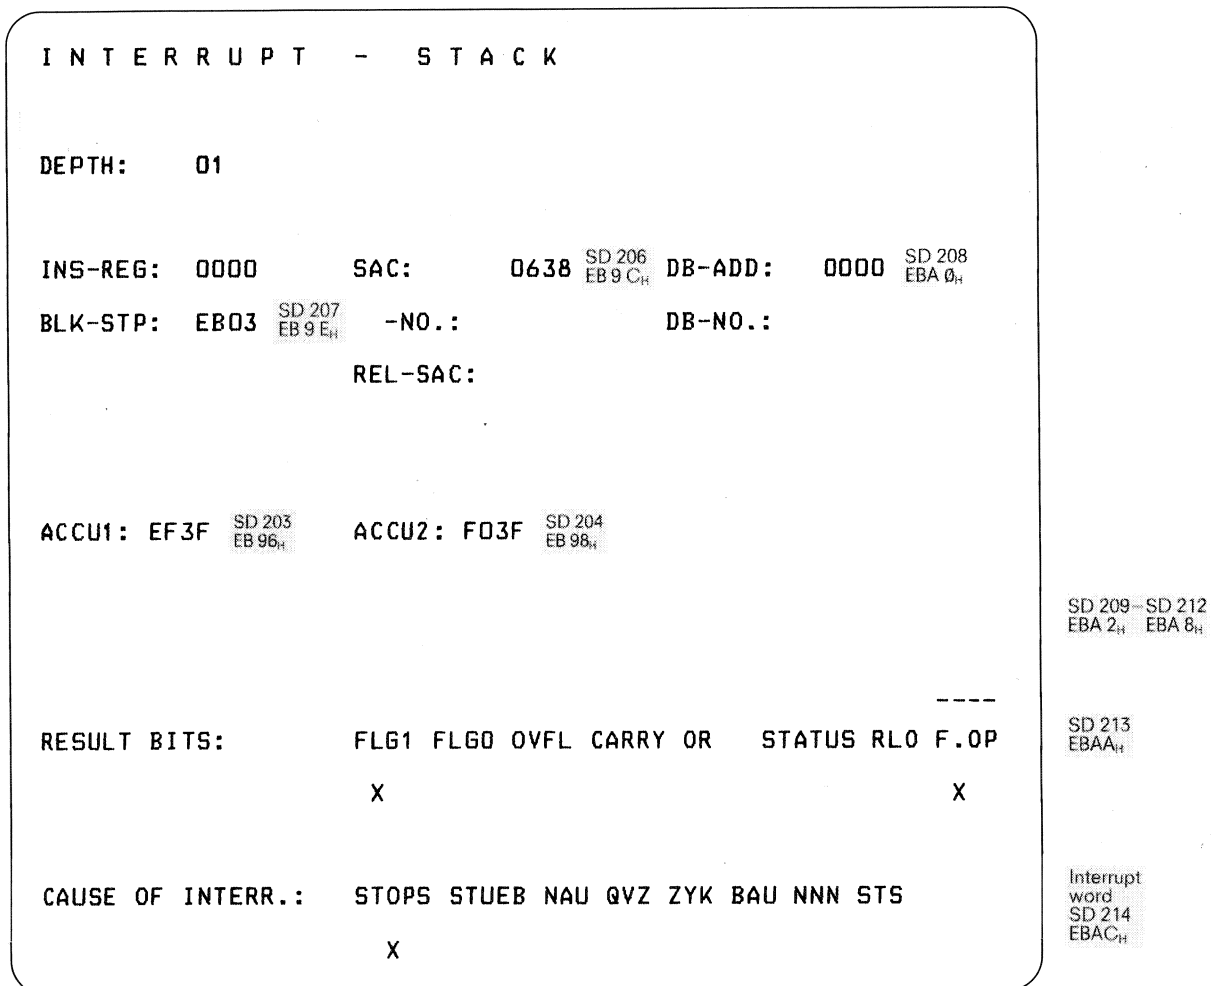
I N T E R R U P T - S T A C K

DEPTH: 01

INS-REG: 0000 SAC: 0638 SD 206 EB 9 $C_H$ DB-ADD: 0000 SD 208 EBA $Ø_H$

BLK-STP: EB03 SD 207 EB 9 $E_H$ -NO.: DB-NO.:

REL-SAC:

ACCU1: EF3F SD 203 EB $96_H$ ACCU2: F03F SD 204 EB $98_H$

SD 209 – SD 212 EBA $2_H$ EBA $8_H$

----

RESULT BITS: FLG1 FLG0 OVFL CARRY OR STATUS RLO F.OP

SD 213 $EBAA_H$

X X

CAUSE OF INTERR.: STOPS STUEB NAU QVZ ZYK BAU NNN STS

Interrupt word SD 214 $EBAC_H$

X